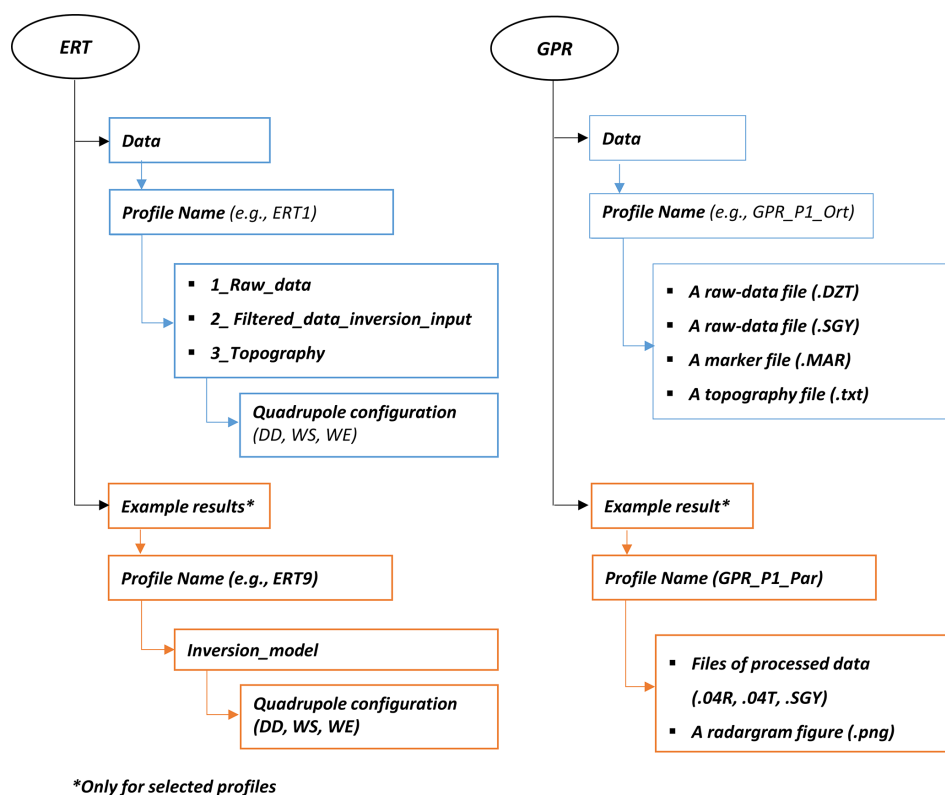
ERT

Data

Profile Name (e.g., ERT1)

▪ 1_Raw_data
▪ 2_ Filtered_data_inversion_input
▪ 3_Topography

Quadrupole configuration (DD, WS, WE)

Example results*

Profile Name (e.g., ERT9)

Inversion_model

Quadrupole configuration (DD, WS, WE)

GPR

Data

Profile Name (e.g., GPR_P1_Ort)

▪ A raw-data file (.DZT)
▪ A raw-data file (.SGY)
▪ A marker file (.MAR)
▪ A topography file (.txt)

Example result*

Profile Name (GPR_P1_Par)

▪ Files of processed data (.04R, .04T, .SGY)
▪ A radargram figure (.png)

*Only for selected profiles